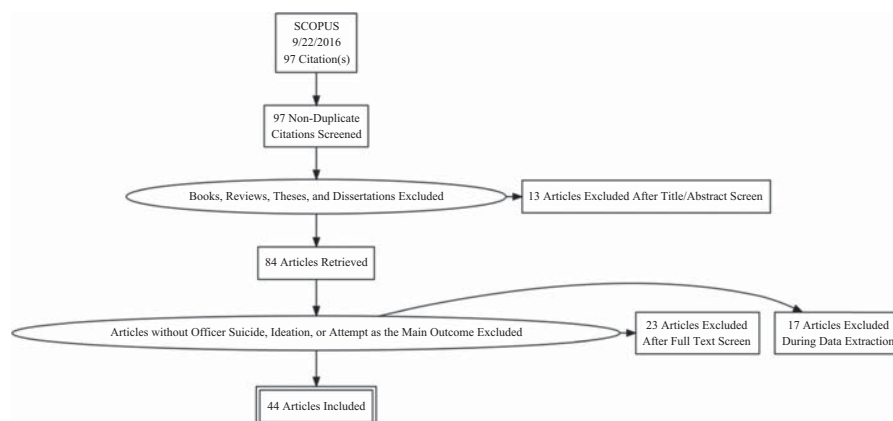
SCOPUS
9/22/2016
97 Citation(s)

97 Non-Duplicate Citations Screened

Books, Reviews, Theses, and Dissertations Excluded

13 Articles Excluded After Title/Abstract Screen

84 Articles Retrieved

Articles without Officer Suicide, Ideation, or Attempt as the Main Outcome Excluded

23 Articles Excluded After Full Text Screen

17 Articles Excluded During Data Extraction

44 Articles Included